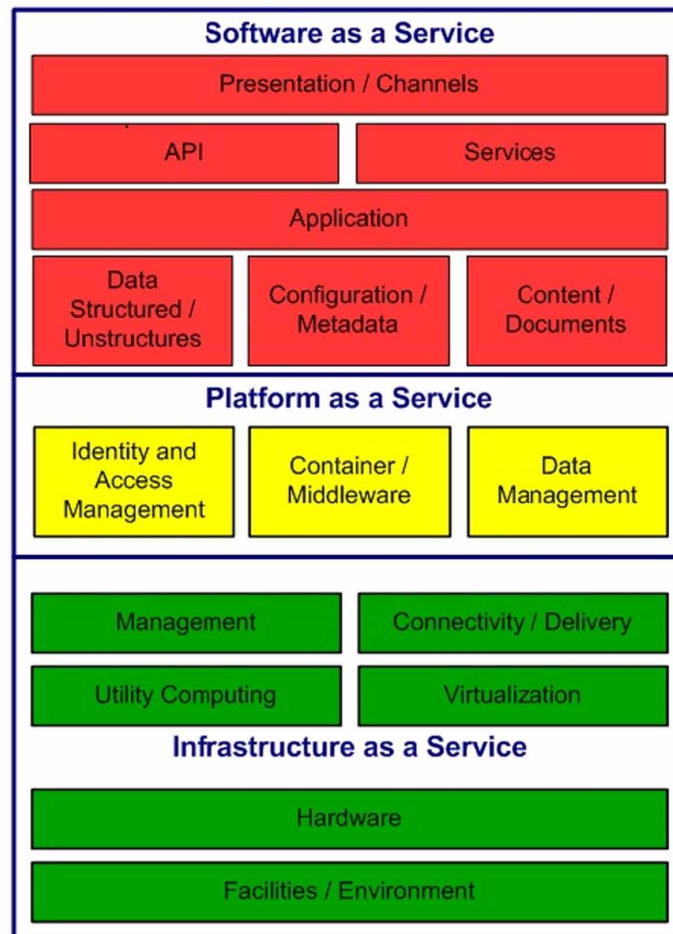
Software as a Service

Presentation / Channels

API

Services

Application

Data Structured / Unstructures

Configuration / Metadata

Content / Documents

Platform as a Service

Identity and Access Management

Container / Middleware

Data Management

Management

Connectivity / Delivery

Utility Computing

Virtualization

Infrastructure as a Service

Hardware

Facilities / Environment